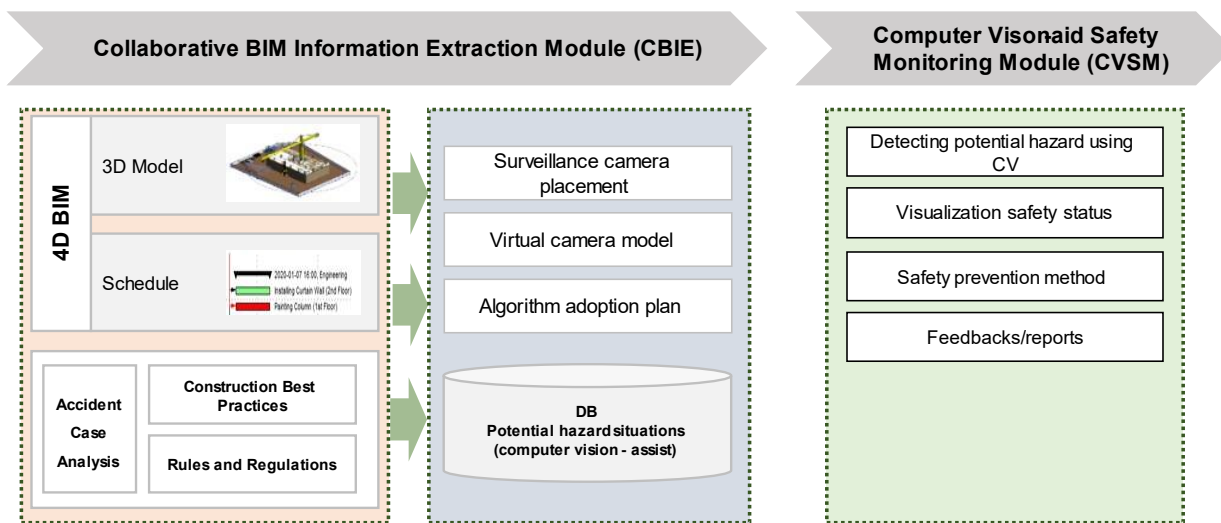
Collaborative BIM Information Extraction Module (CBIE)

Computer Visonaid Safety Monitoring Module (CVSM)

4D BIM

3D Model

Schedule

2020-01-07 16:00, Engineering

Installing Curtain Wall (2nd Floor)

Painting Column (1st Floor)

Accident Case Analysis

Construction Best Practices

Rules and Regulations

Surveillance camera placement

Virtual camera model

Algorithm adoption plan

DB
Potential hazardsituations
(computer vision - assist)

Detecting potential hazard using CV

Visualization safety status

Safety prevention method

Feedbacks/reports